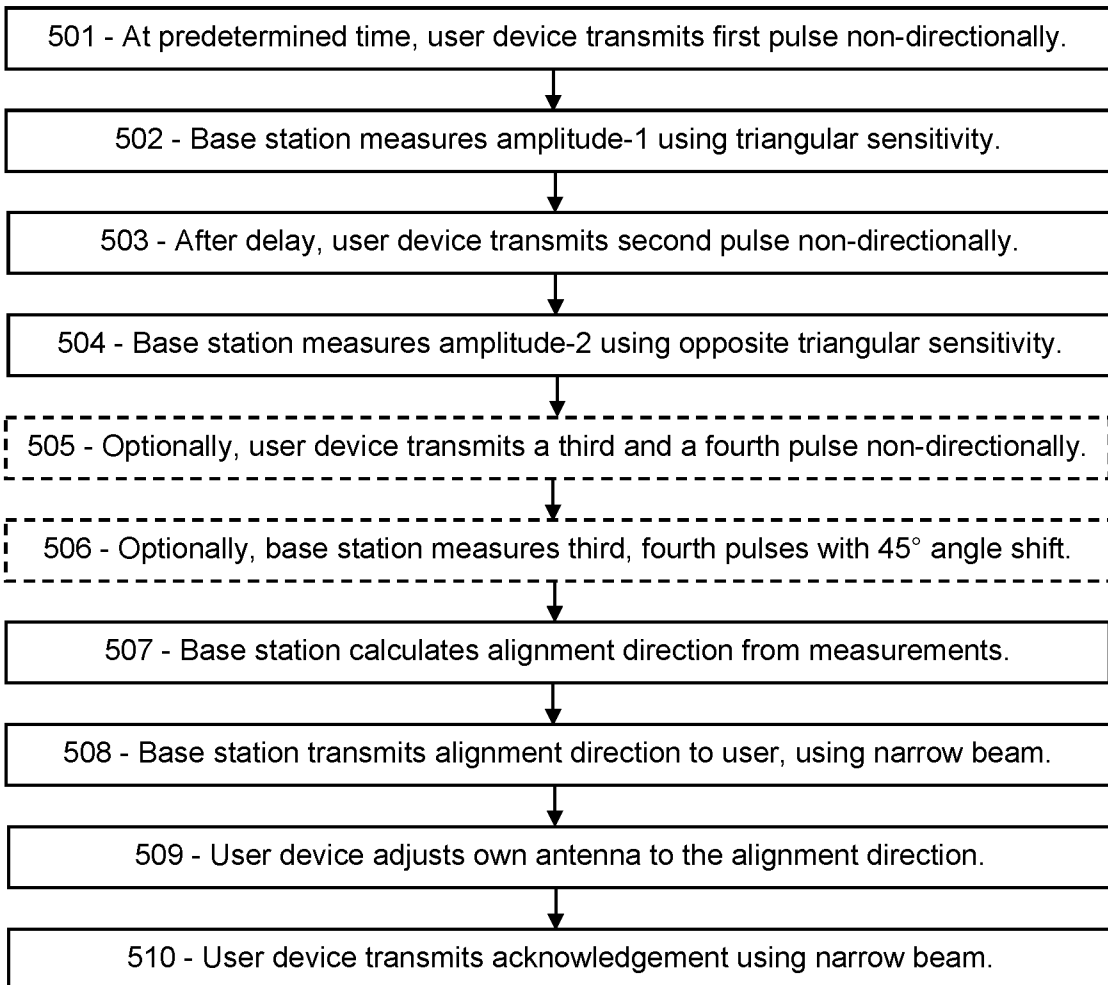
501 - At predetermined time, user device transmits first pulse non-directionally.

502 - Base station measures amplitude-1 using triangular sensitivity.

503 - After delay, user device transmits second pulse non-directionally.

504 - Base station measures amplitude-2 using opposite triangular sensitivity.

505 - Optionally, user device transmits a third and a fourth pulse non-directionally.

506 - Optionally, base station measures third, fourth pulses with 45° angle shift.

507 - Base station calculates alignment direction from measurements.

508 - Base station transmits alignment direction to user, using narrow beam.

509 - User device adjusts own antenna to the alignment direction.

510 - User device transmits acknowledgement using narrow beam.